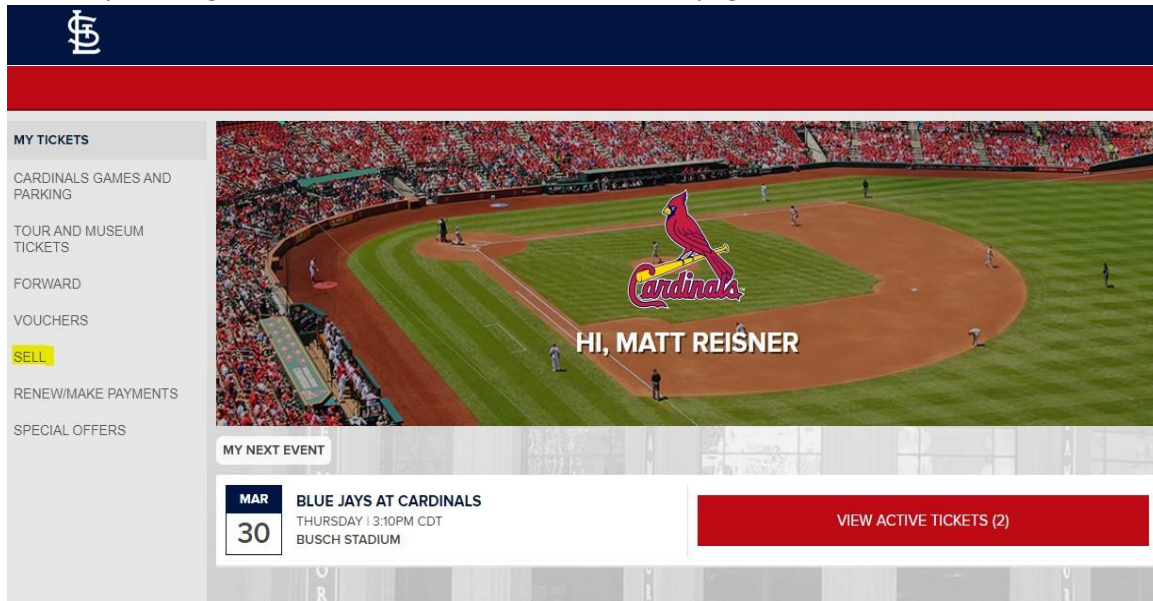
MY TICKETS

CARDINALS GAMES AND PARKING

TOUR AND MUSEUM TICKETS

FORWARD

VOUCHERS

SELL

RENEW/MAKE PAYMENTS

SPECIAL OFFERS

Cardinals

HI, MATT REISNER

MY NEXT EVENT

MAR 30

BLUE JAYS AT CARDINALS
THURSDAY | 3:10PM CDT
BUSCH STADIUM

VIEW ACTIVE TICKETS (2)